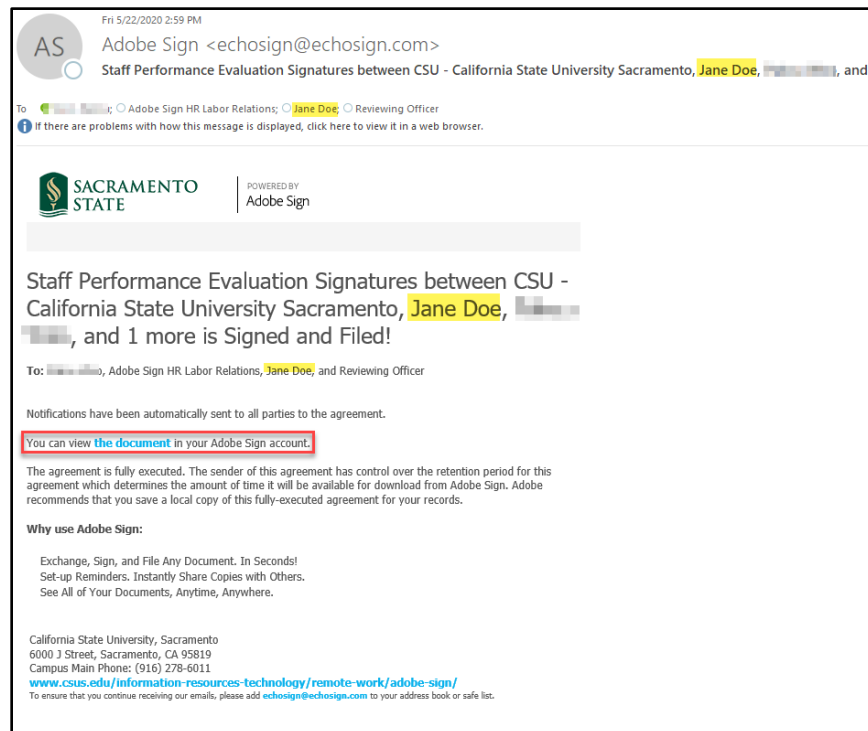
Fri 5/22/2020 2:59 PM

AS

Adobe Sign <echosign@echosign.com>

Staff Performance Evaluation Signatures between CSU - California State University Sacramento, Jane Doe, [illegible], and

To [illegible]; Adobe Sign HR Labor Relations; Jane Doe; Reviewing Officer

If there are problems with how this message is displayed, click here to view it in a web browser.

SACRAMENTO STATE

POWERED BY Adobe Sign

Staff Performance Evaluation Signatures between CSU - California State University Sacramento, Jane Doe, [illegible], and 1 more is Signed and Filed!

To: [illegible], Adobe Sign HR Labor Relations, Jane Doe, and Reviewing Officer

Notifications have been automatically sent to all parties to the agreement.

You can view the document in your Adobe Sign account.

The agreement is fully executed. The sender of this agreement has control over the retention period for this agreement which determines the amount of time it will be available for download from Adobe Sign. Adobe recommends that you save a local copy of this fully-executed agreement for your records.

Why use Adobe Sign:

Exchange, Sign, and File Any Document. In Seconds!
Set-up Reminders. Instantly Share Copies with Others.
See All of Your Documents, Anytime, Anywhere.

California State University, Sacramento
6000 J Street, Sacramento, CA 95819
Campus Main Phone: (916) 278-6011
www.csus.edu/information-resources-technology/remote-work/adobe-sign/
To ensure that you continue receiving our emails, please add echosign@echosign.com to your address book or safe list.